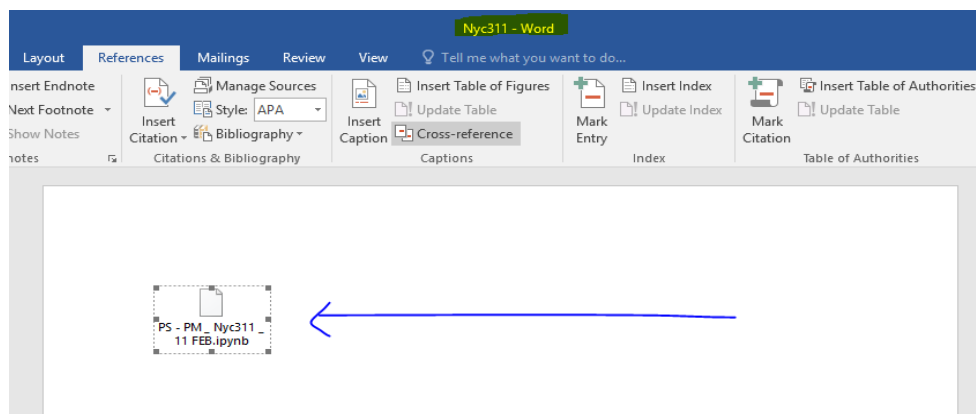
Nyc311 - Word

Layout References Mailings Review View Tell me what you want to do...

nsert Endnote
Next Footnote
Show Notes
notes

Insert Citation
Manage Sources
Style: APA
Bibliography
Citations & Bibliography

Insert Caption
Insert Table of Figures
Update Table
Cross-reference
Captions

Mark Entry
Insert Index
Update Index
Index

Mark Citation
Insert Table of Authorities
Update Table
Table of Authorities

PS - PM _ Nyc311 _ 11 FEB.ipynb